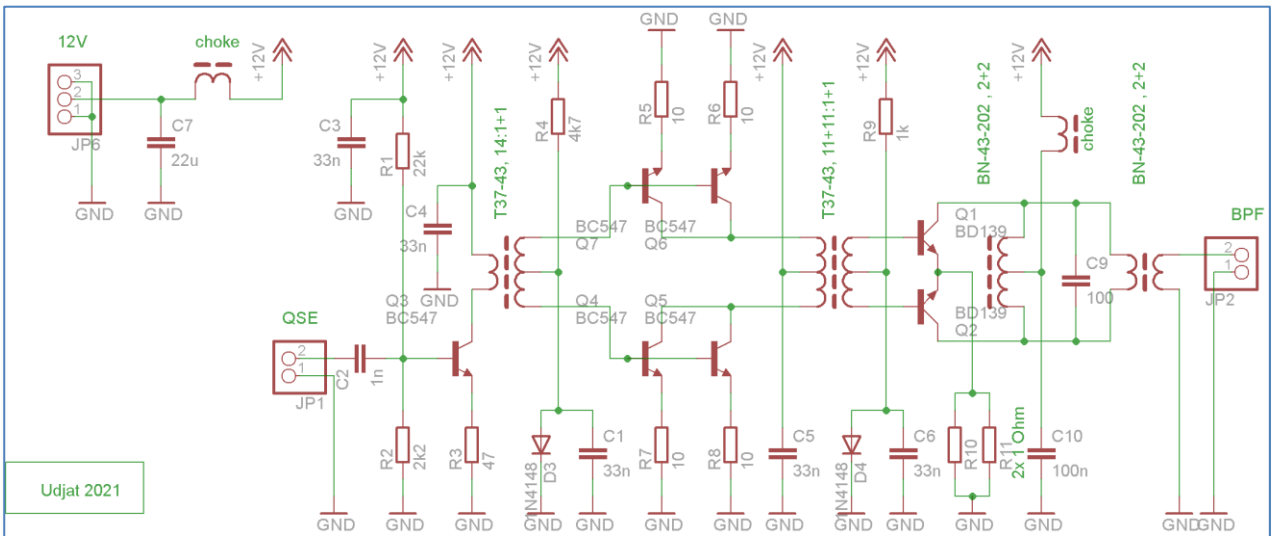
12V
3
2
1
JP6
choke
+12V
C7
22u
GND
GND
C3
33n
GND
+12V
R1
22k
+12V
C4
33n
GND
T37-43, 14:1+1
+12V
R4
4k7
GND
R5
10
GND
R6
10
+12V
BC547
Q7
BC547
Q6
T37-43, 11+11:1+1
+12V
R9
1k
Q1
BD139
BN-43-202 , 2+2
+12V
choke
BN-43-202 , 2+2
BPF
2
1
JP2
C9
100
BD139
Q2
Q3
BC547
Q4
BC547
Q5
BC547
QSE
2
1
JP1
C2
1n
R2
2k2
R3
47
1N4148
D3
C1
33n
R7
10
R8
10
C5
33n
1N4148
D4
C6
33n
R10
R11
2x 1 Ohm
C10
100n
Udjat 2021
GND
GND
GND
GND
GND
GND
GND
GND
GND
GND
GND
GND
GND
GND
GND